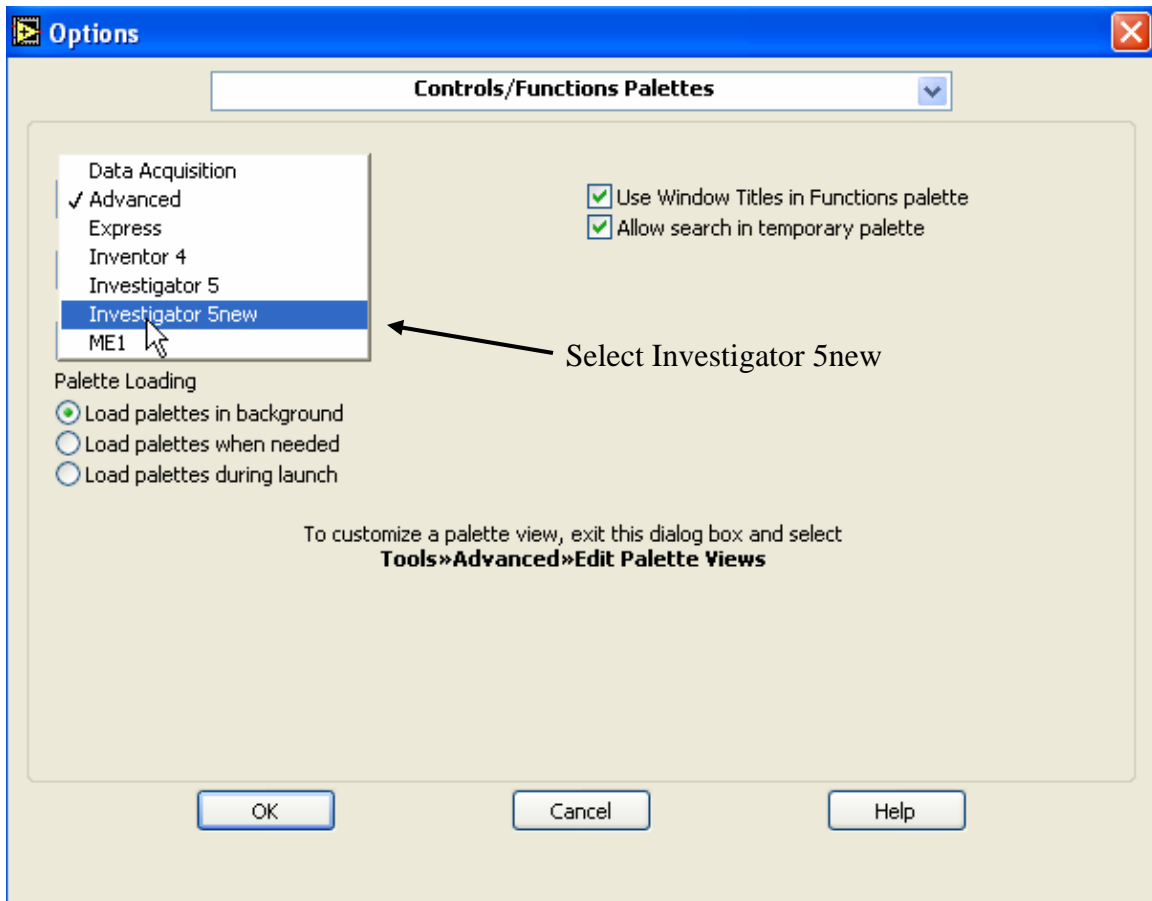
Options

Controls/Functions Palettes

Data Acquisition
✓ Advanced
Express
Inventor 4
Investigator 5
Investigator 5new
ME1

Use Window Titles in Functions palette
Allow search in temporary palette

Select Investigator 5new

Palette Loading
Load palettes in background
Load palettes when needed
Load palettes during launch

To customize a palette view, exit this dialog box and select
**Tools»Advanced»Edit Palette Views**

OK

Cancel

Help